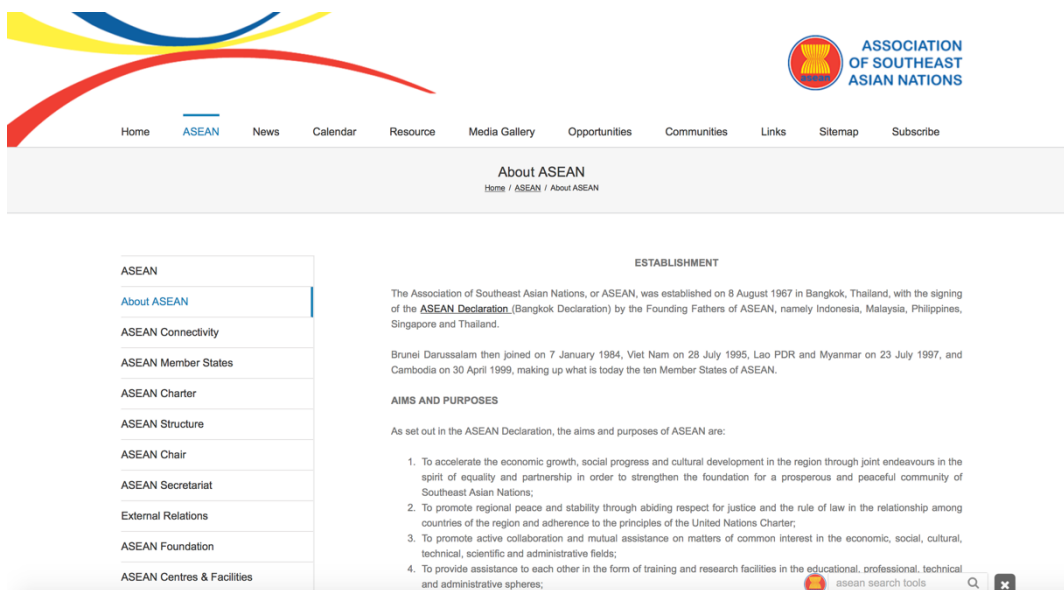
ASEAN

ASSOCIATION OF SOUTHEAST ASIAN NATIONS

Home ASEAN News Calendar Resource Media Gallery Opportunities Communities Links Sitemap Subscribe

About ASEAN

Home / ASEAN / About ASEAN

ASEAN
About ASEAN
ASEAN Connectivity
ASEAN Member States
ASEAN Charter
ASEAN Structure
ASEAN Chair
ASEAN Secretariat
External Relations
ASEAN Foundation
ASEAN Centres & Facilities

ESTABLISHMENT

The Association of Southeast Asian Nations, or ASEAN, was established on 8 August 1967 in Bangkok, Thailand, with the signing of the ASEAN Declaration (Bangkok Declaration) by the Founding Fathers of ASEAN, namely Indonesia, Malaysia, Philippines, Singapore and Thailand.

Brunei Darussalam then joined on 7 January 1984, Viet Nam on 28 July 1995, Lao PDR and Myanmar on 23 July 1997, and Cambodia on 30 April 1999, making up what is today the ten Member States of ASEAN.

AIMS AND PURPOSES

As set out in the ASEAN Declaration, the aims and purposes of ASEAN are:

1. To accelerate the economic growth, social progress and cultural development in the region through joint endeavours in the spirit of equality and partnership in order to strengthen the foundation for a prosperous and peaceful community of Southeast Asian Nations;
2. To promote regional peace and stability through abiding respect for justice and the rule of law in the relationship among countries of the region and adherence to the principles of the United Nations Charter;
3. To promote active collaboration and mutual assistance on matters of common interest in the economic, social, cultural, technical, scientific and administrative fields;
4. To provide assistance to each other in the form of training and research facilities in the educational, professional, technical and administrative spheres;

asean search tools